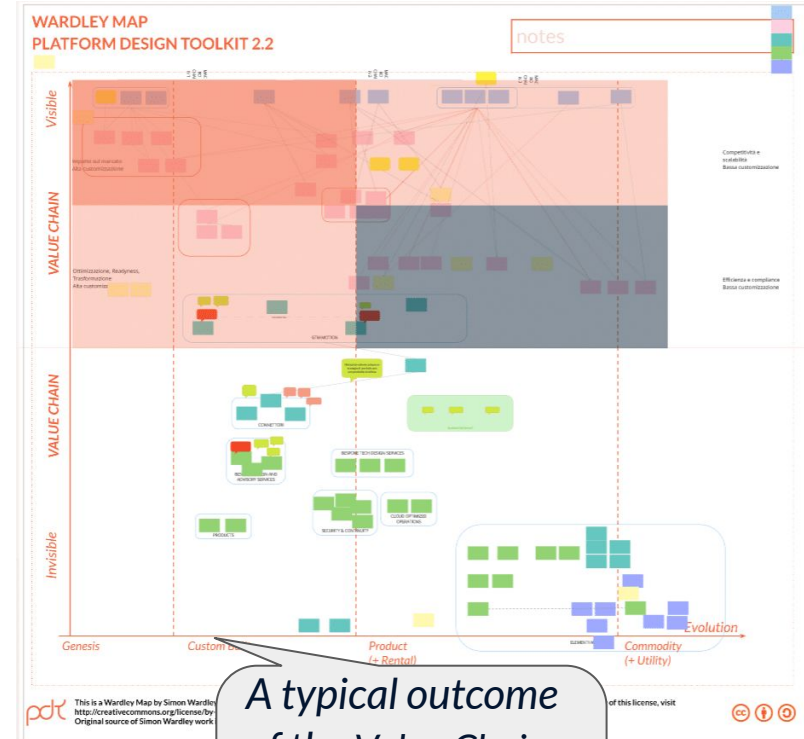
WARDLEY MAP
PLATFORM DESIGN TOOLKIT 2.2

notes

Visible

VALUE CHAIN

VALUE CHAIN

Invisible

Competitività e scalabilità
Bassa customizzazione

Ottimizzazione, Readyness, Trasformazione
Alta customizz

Efficienza e compliance
Bassa customizzazione

CONNECTORS

INSPIRE TECH DESIGN SERVICES

PRODUCTS

SECURITY & CONTINUITY

CLOUD OPTIMIZED OPERATIONS

Genesis

Custom B

Product
(+ Rental)

Commodity
(+ Utility)

Evolution

pdt

This is a Wardley Map by Simon Wardley
http://creativecommons.org/license/by-
Original source of Simon Wardley work

of this license, visit

A typical outcome
of the Value Chain